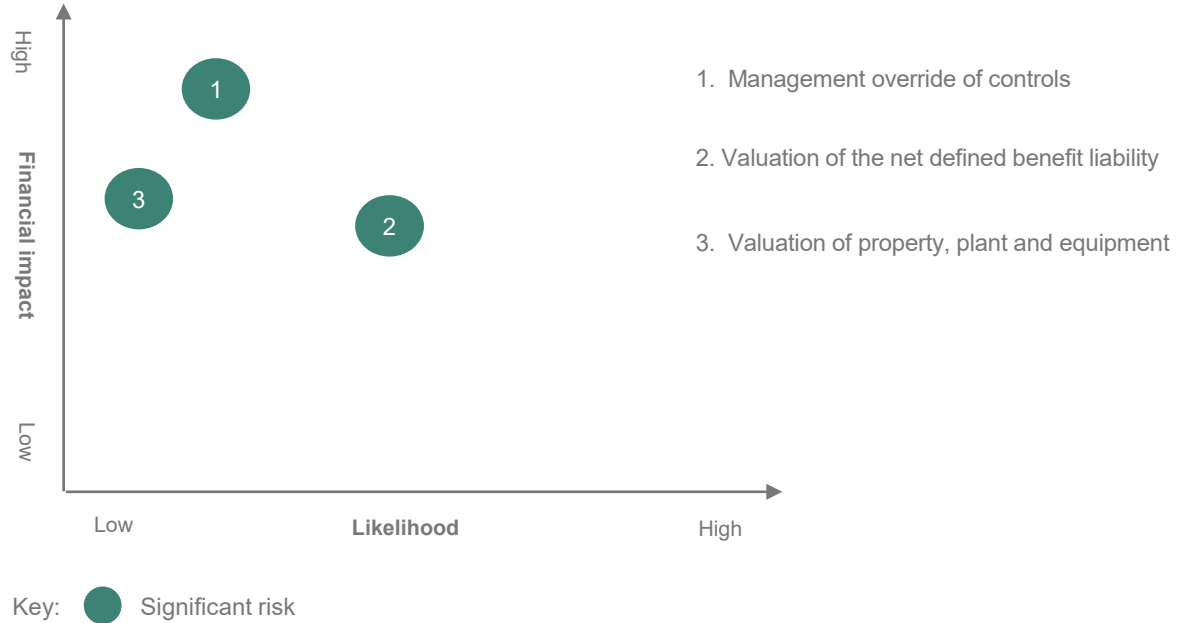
High

Financial impact

Low

1

3

2

Low

Likelihood

High

1. Management override of controls

2. Valuation of the net defined benefit liability

3. Valuation of property, plant and equipment

Key: Significant risk